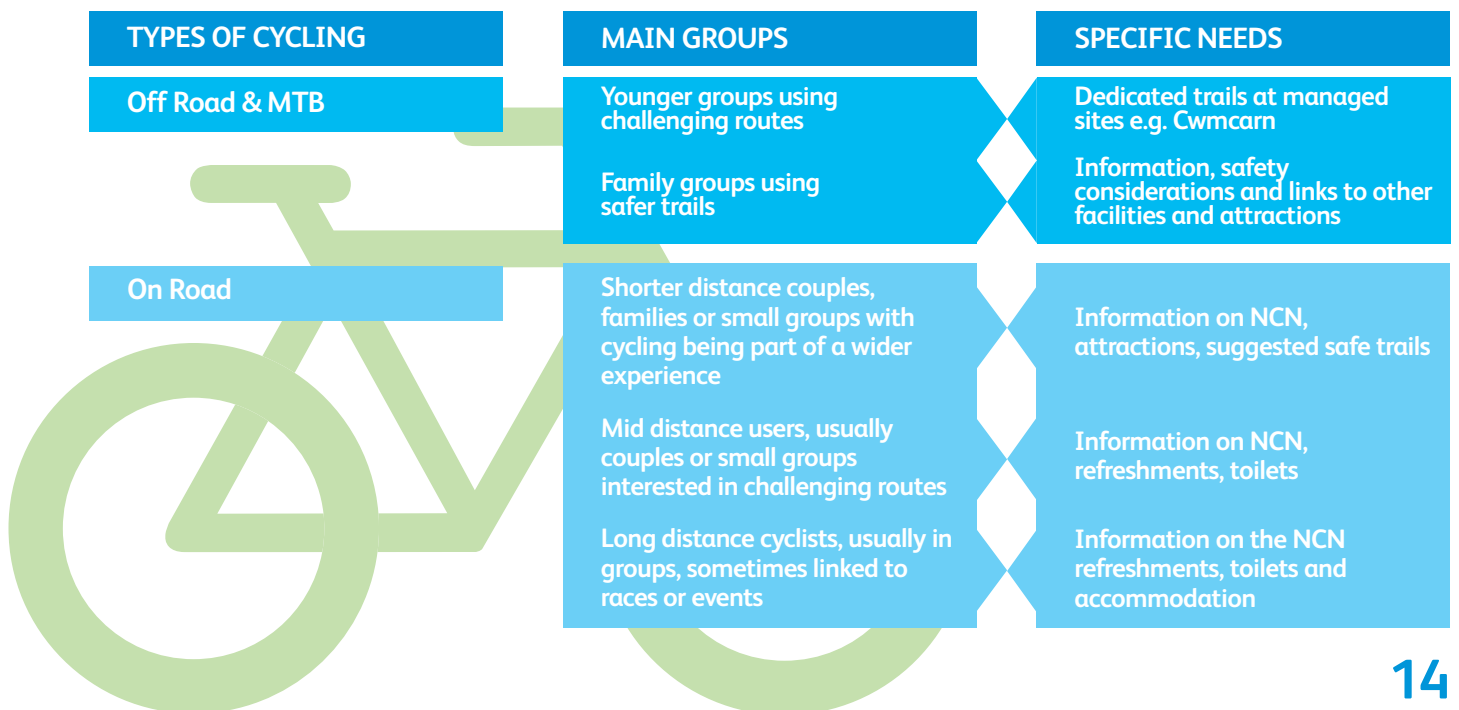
| TYPES OF CYCLING | MAIN GROUPS | SPECIFIC NEEDS |
|---|---|---|
| Off Road & MTB | Younger groups using challenging routes | Dedicated trails at managed sites e.g. Cwmcarn |
| | Family groups using safer trails | Information, safety considerations and links to other facilities and attractions |
| On Road | Shorter distance couples, families or small groups with cycling being part of a wider experience | Information on NCN, attractions, suggested safe trails |
| | Mid distance users, usually couples or small groups interested in challenging routes | Information on NCN, refreshments, toilets |
| | Long distance cyclists, usually in groups, sometimes linked to races or events | Information on the NCN refreshments, toilets and accommodation |

14